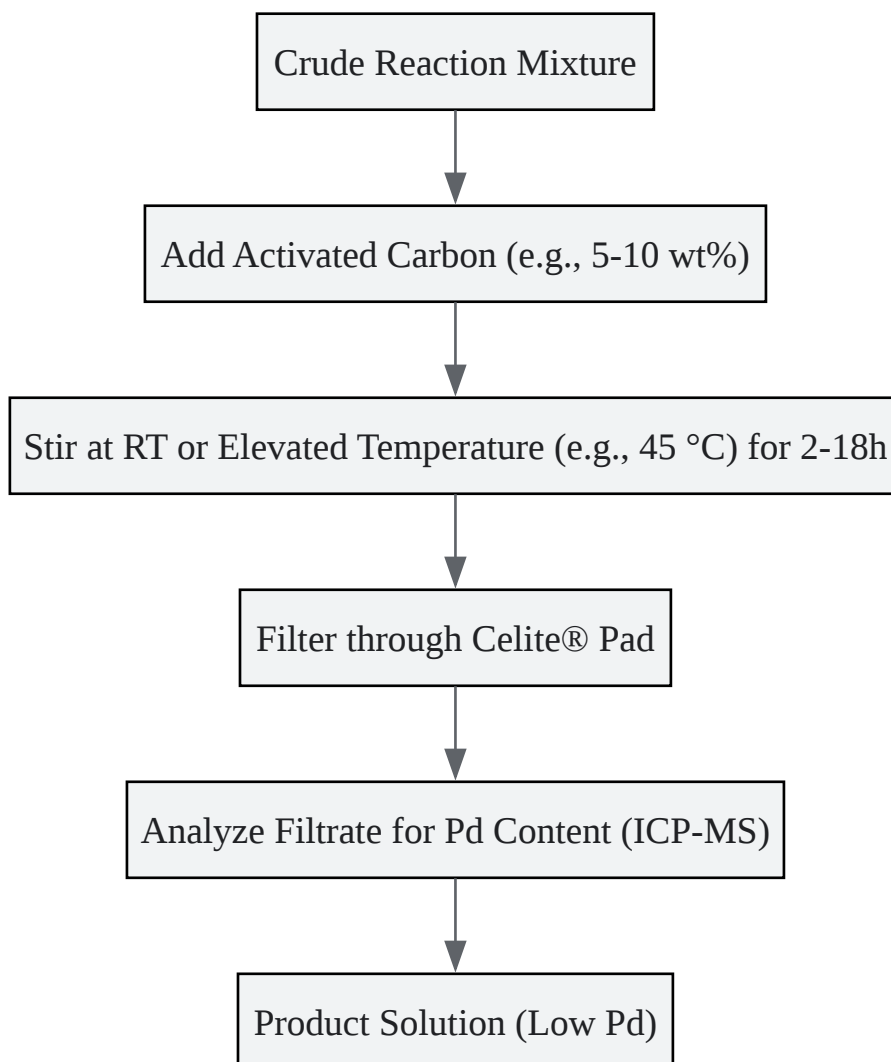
Crude Reaction Mixture

Add Activated Carbon (e.g., 5-10 wt%)

Stir at RT or Elevated Temperature (e.g., 45 °C) for 2-18h

Filter through Celite® Pad

Analyze Filtrate for Pd Content (ICP-MS)

Product Solution (Low Pd)